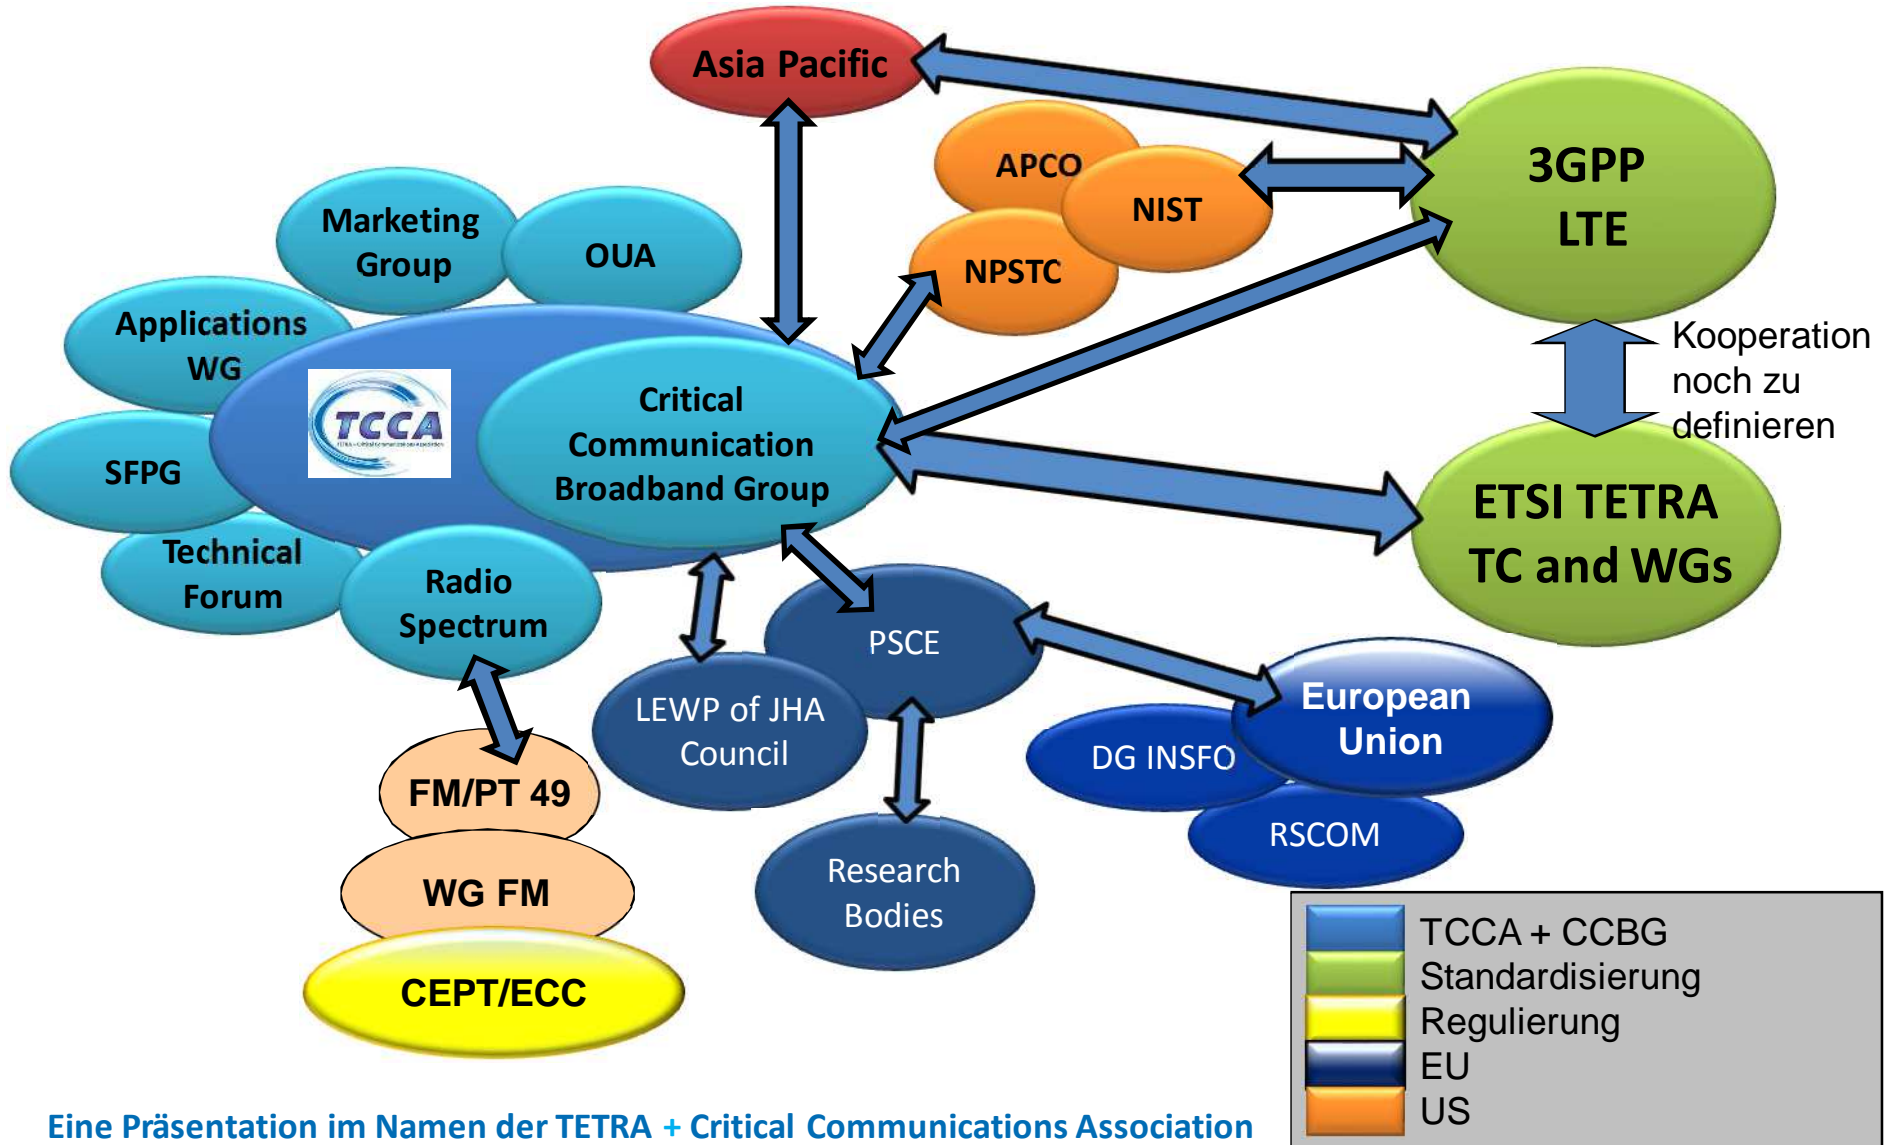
Asia Pacific

APCO

NIST

NPSTC

3GPP LTE

Marketing Group

OUA

Applications WG

TCCA

SFPG

Critical Communication Broadband Group

Kooperation noch zu definieren

ETSI TETRA TC and WGs

Technical Forum

Radio Spectrum

PSCE

LEWP of JHA Council

European Union

DG INSFO

RSCOM

FM/PT 49

WG FM

CEPT/ECC

Research Bodies

TCCA + CCBG
Standardisierung
Regulierung
EU
US

Eine Präsentation im Namen der TETRA + Critical Communications Association